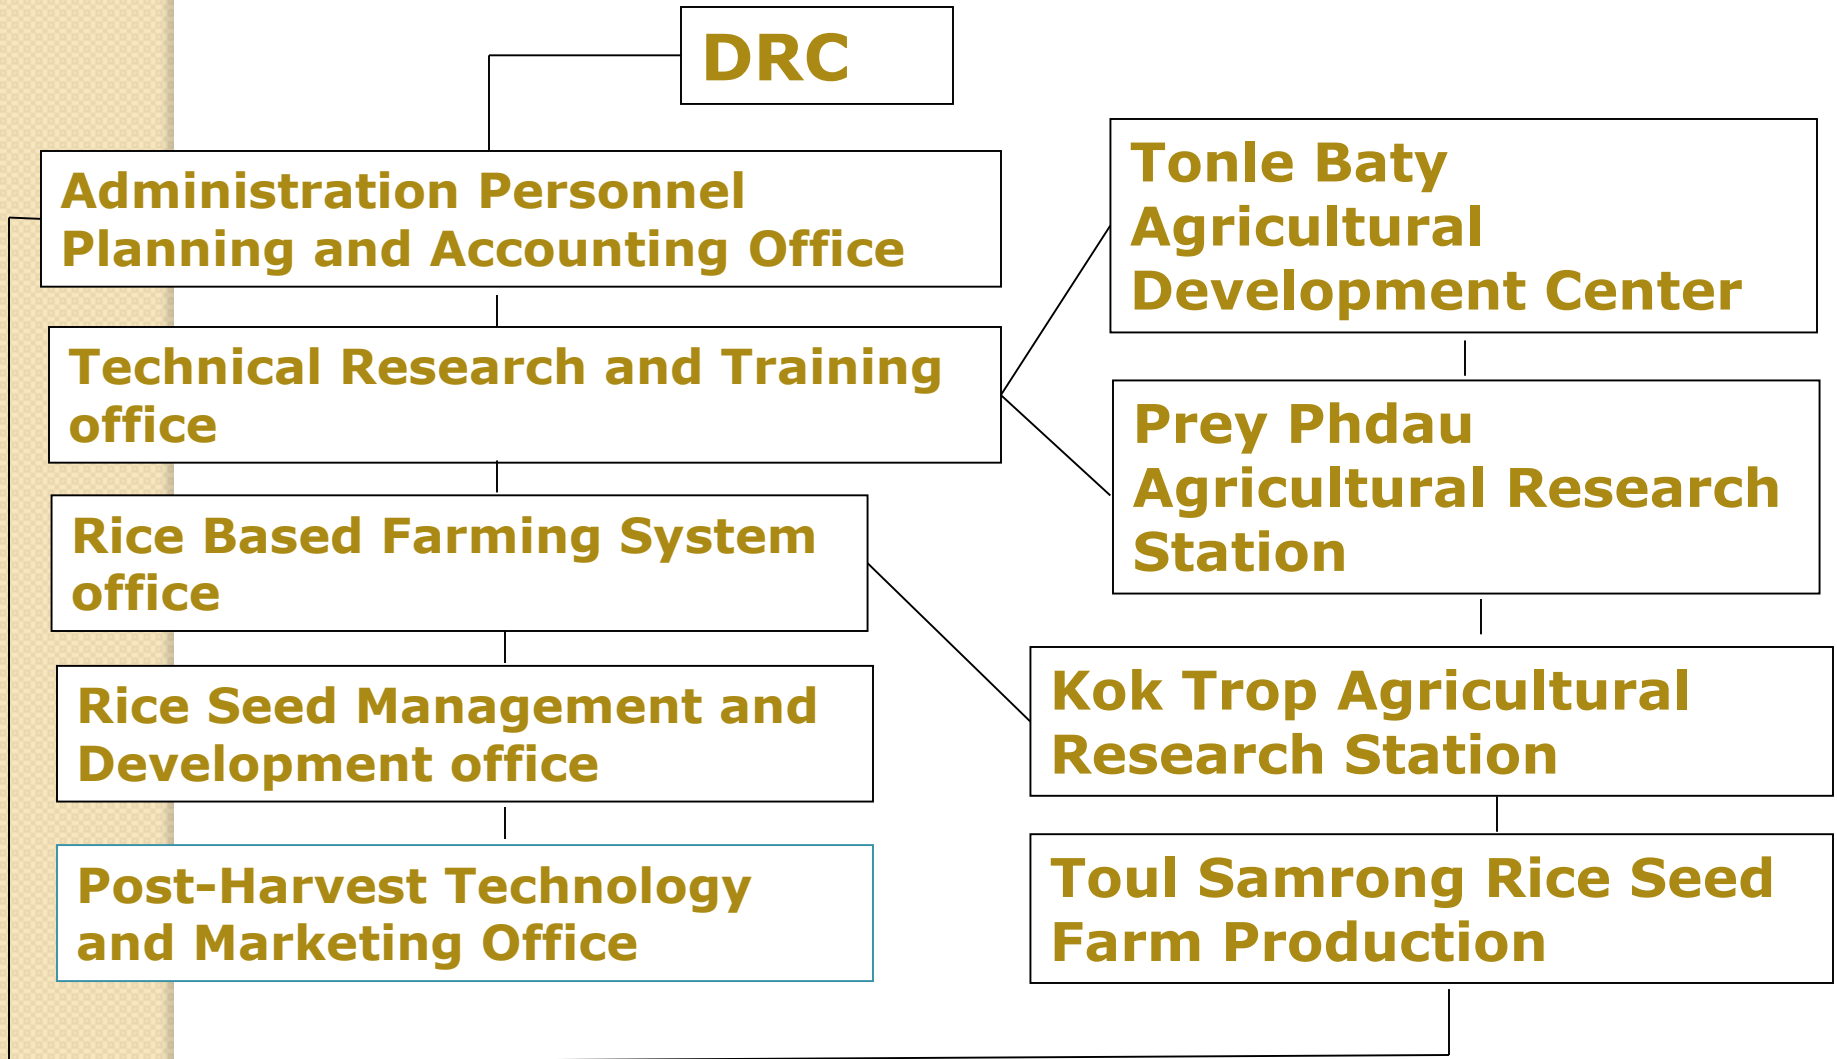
DRC

Administration Personnel Planning and Accounting Office

Technical Research and Training office

Rice Based Farming System office

Rice Seed Management and Development office

Post-Harvest Technology and Marketing Office

Tonle Baty Agricultural Development Center

Prey Phdau Agricultural Research Station

Kok Trop Agricultural Research Station

Toul Samrong Rice Seed Farm Production